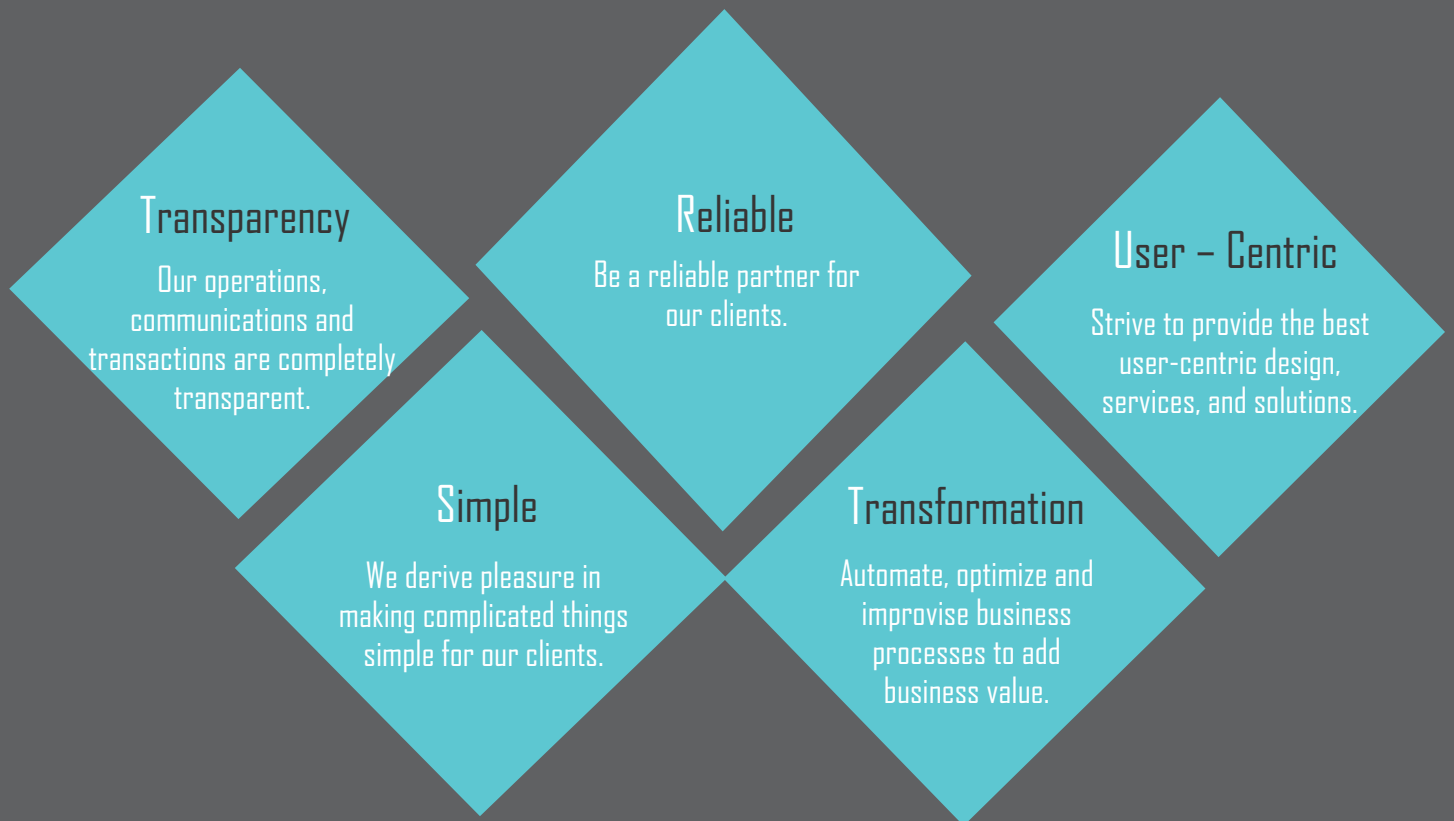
Transparency

Our operations, communications and transactions are completely transparent.

Reliable

Be a reliable partner for our clients.

User – Centric

Strive to provide the best user-centric design, services, and solutions.

Simple

We derive pleasure in making complicated things simple for our clients.

Transformation

Automate, optimize and improvise business processes to add business value.